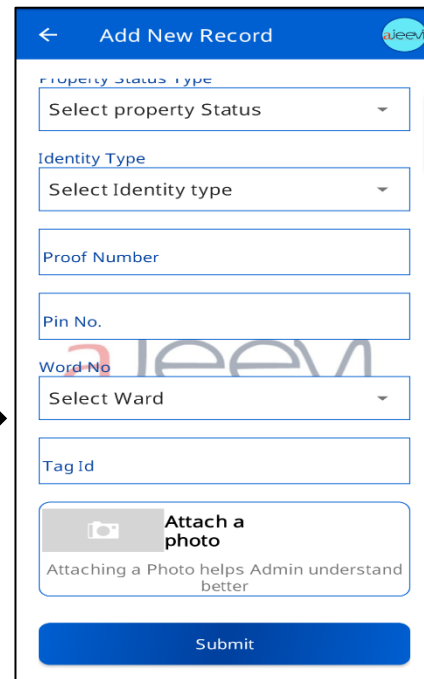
Add New Record

ajeevi

Property Status Type

Select property Status

Identity Type

Select Identity type

Proof Number

Pin No.

ajeevi

Word No

Select Ward

Tag Id

Attach a photo

Attaching a Photo helps Admin understand better

Submit